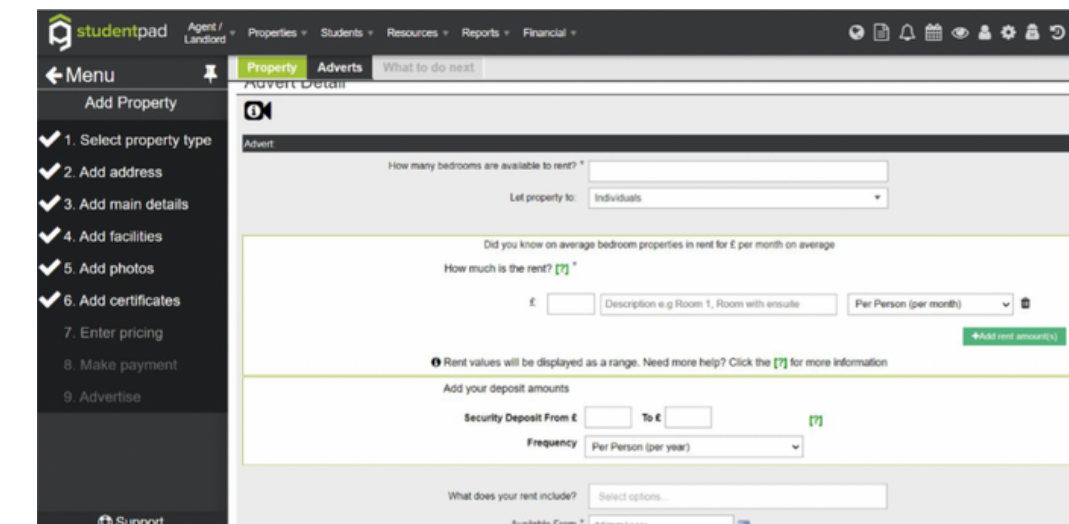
studentpad Agent / Landlord Properties Students Resources Reports Financial

Menu
Add Property
1. Select property type
2. Add address
3. Add main details
4. Add facilities
5. Add photos
6. Add certificates
7. Enter pricing
8. Make payment
9. Advertise

Support

Property Adverts What to do next

Advert Detail

Advert

How many bedrooms are available to rent? *

Let property to: Individuals

Did you know on average bedroom properties in rent for £ per month on average

How much is the rent? [?] *

£ Description e.g Room 1, Room with ensuite Per Person (per month)

+Add rent amount(s)

Rent values will be displayed as a range. Need more help? Click the [?] for more information

Add your deposit amounts

Security Deposit From £ To £ [?]

Frequency Per Person (per year)

What does your rent include? Select options...

Available From * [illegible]